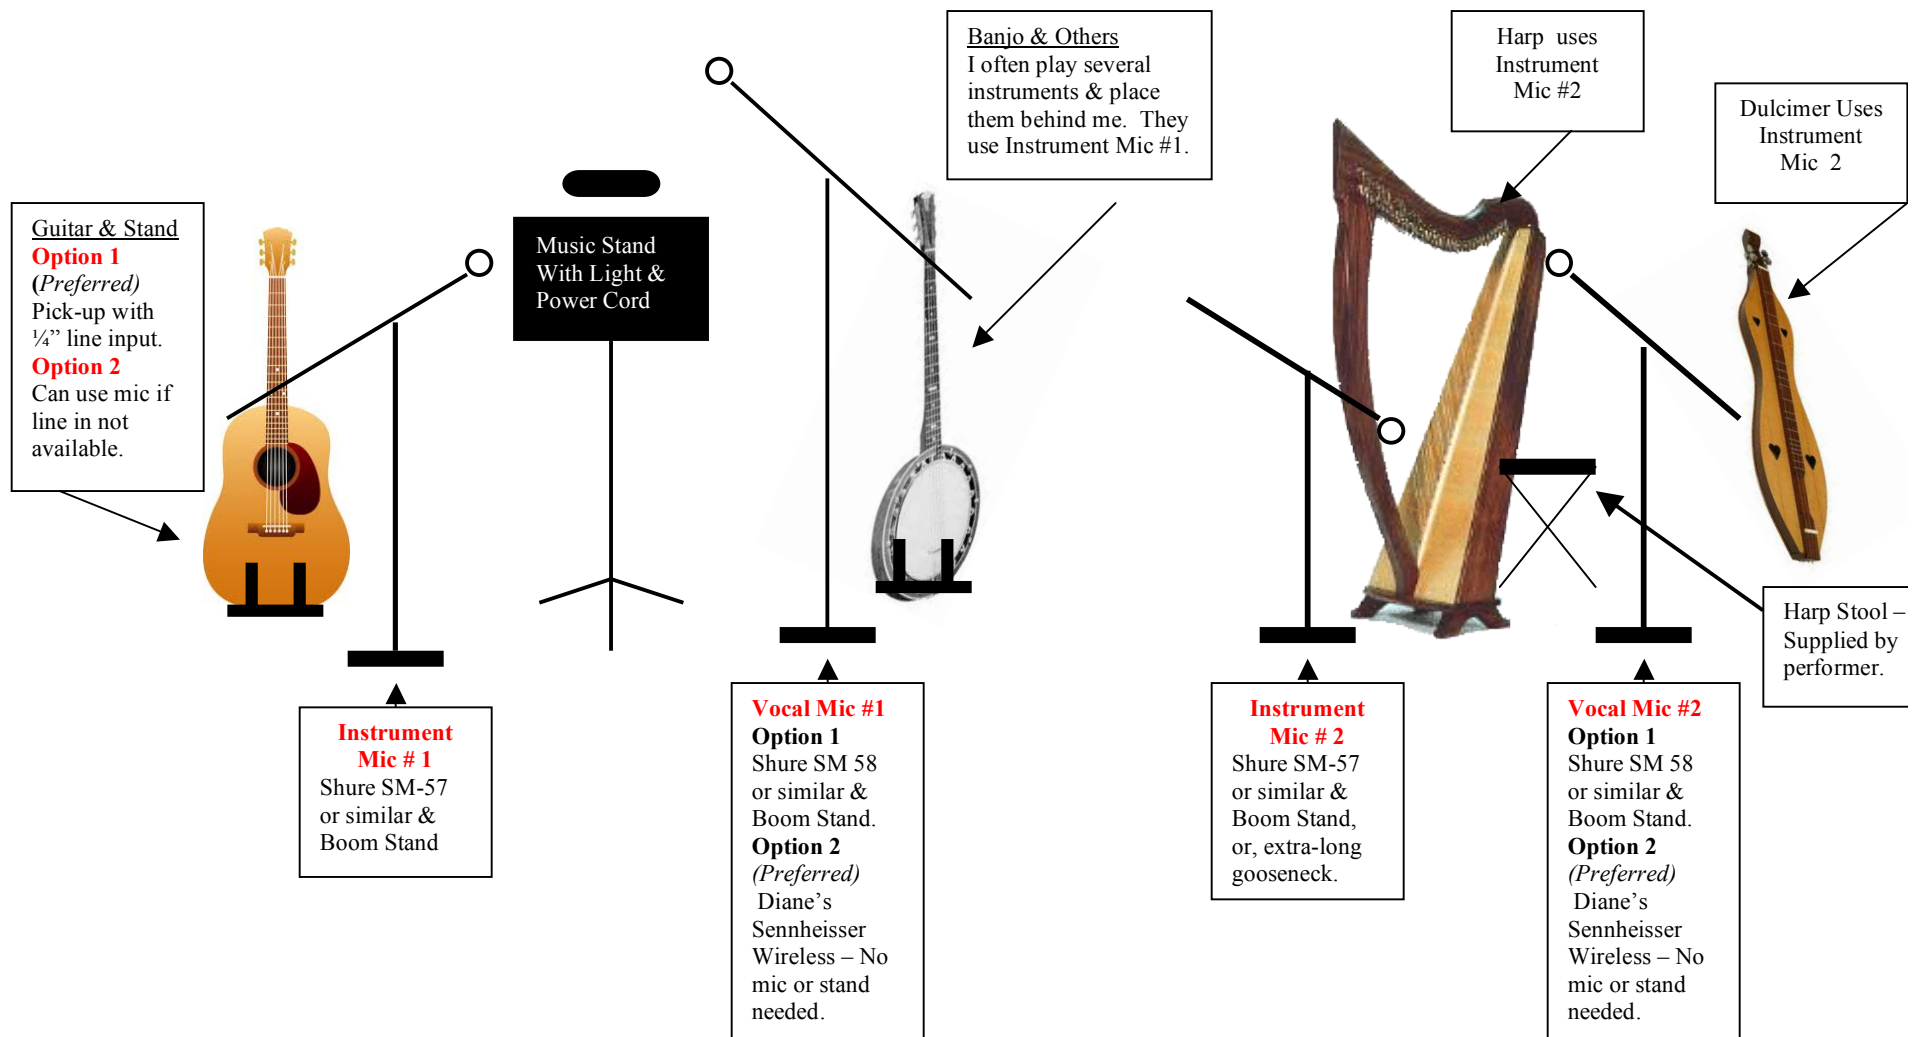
Guitar & Stand
Option 1
(Preferred)
Pick-up with ¼” line input.
Option 2
Can use mic if line in not available.

Music Stand With Light & Power Cord

Banjo & Others
I often play several instruments & place them behind me. They use Instrument Mic #1.

Harp uses Instrument Mic #2

Dulcimer Uses Instrument Mic 2

Harp Stool – Supplied by performer.

Instrument Mic # 1
Shure SM-57 or similar & Boom Stand

Vocal Mic #1
Option 1
Shure SM 58 or similar & Boom Stand.
Option 2
(Preferred)
Diane’s Sennheisser Wireless – No mic or stand needed.

Instrument Mic # 2
Shure SM-57 or similar & Boom Stand, or, extra-long gooseneck.

Vocal Mic #2
Option 1
Shure SM 58 or similar & Boom Stand.
Option 2
(Preferred)
Diane’s Sennheisser Wireless – No mic or stand needed.